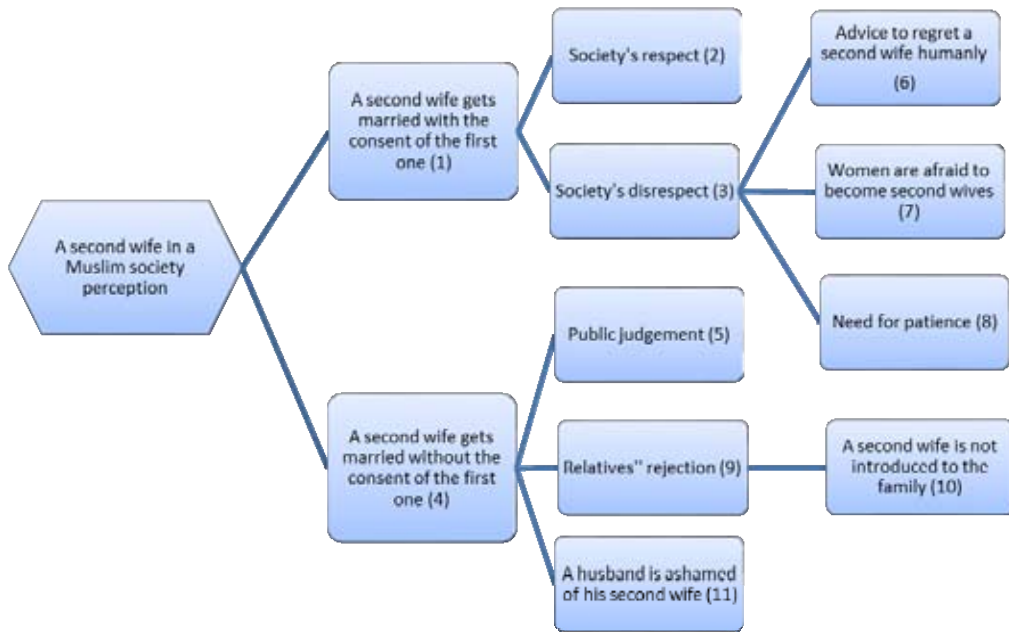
A second wife in a Muslim society perception

A second wife gets married with the consent of the first one (1)

Society's respect (2)

Society's disrespect (3)

Advice to regret a second wife humanly (6)

Women are afraid to become second wives (7)

Need for patience (8)

A second wife gets married without the consent of the first one (4)

Public judgement (5)

Relatives'' rejection (9)

A second wife is not introduced to the family (10)

A husband is ashamed of his second wife (11)